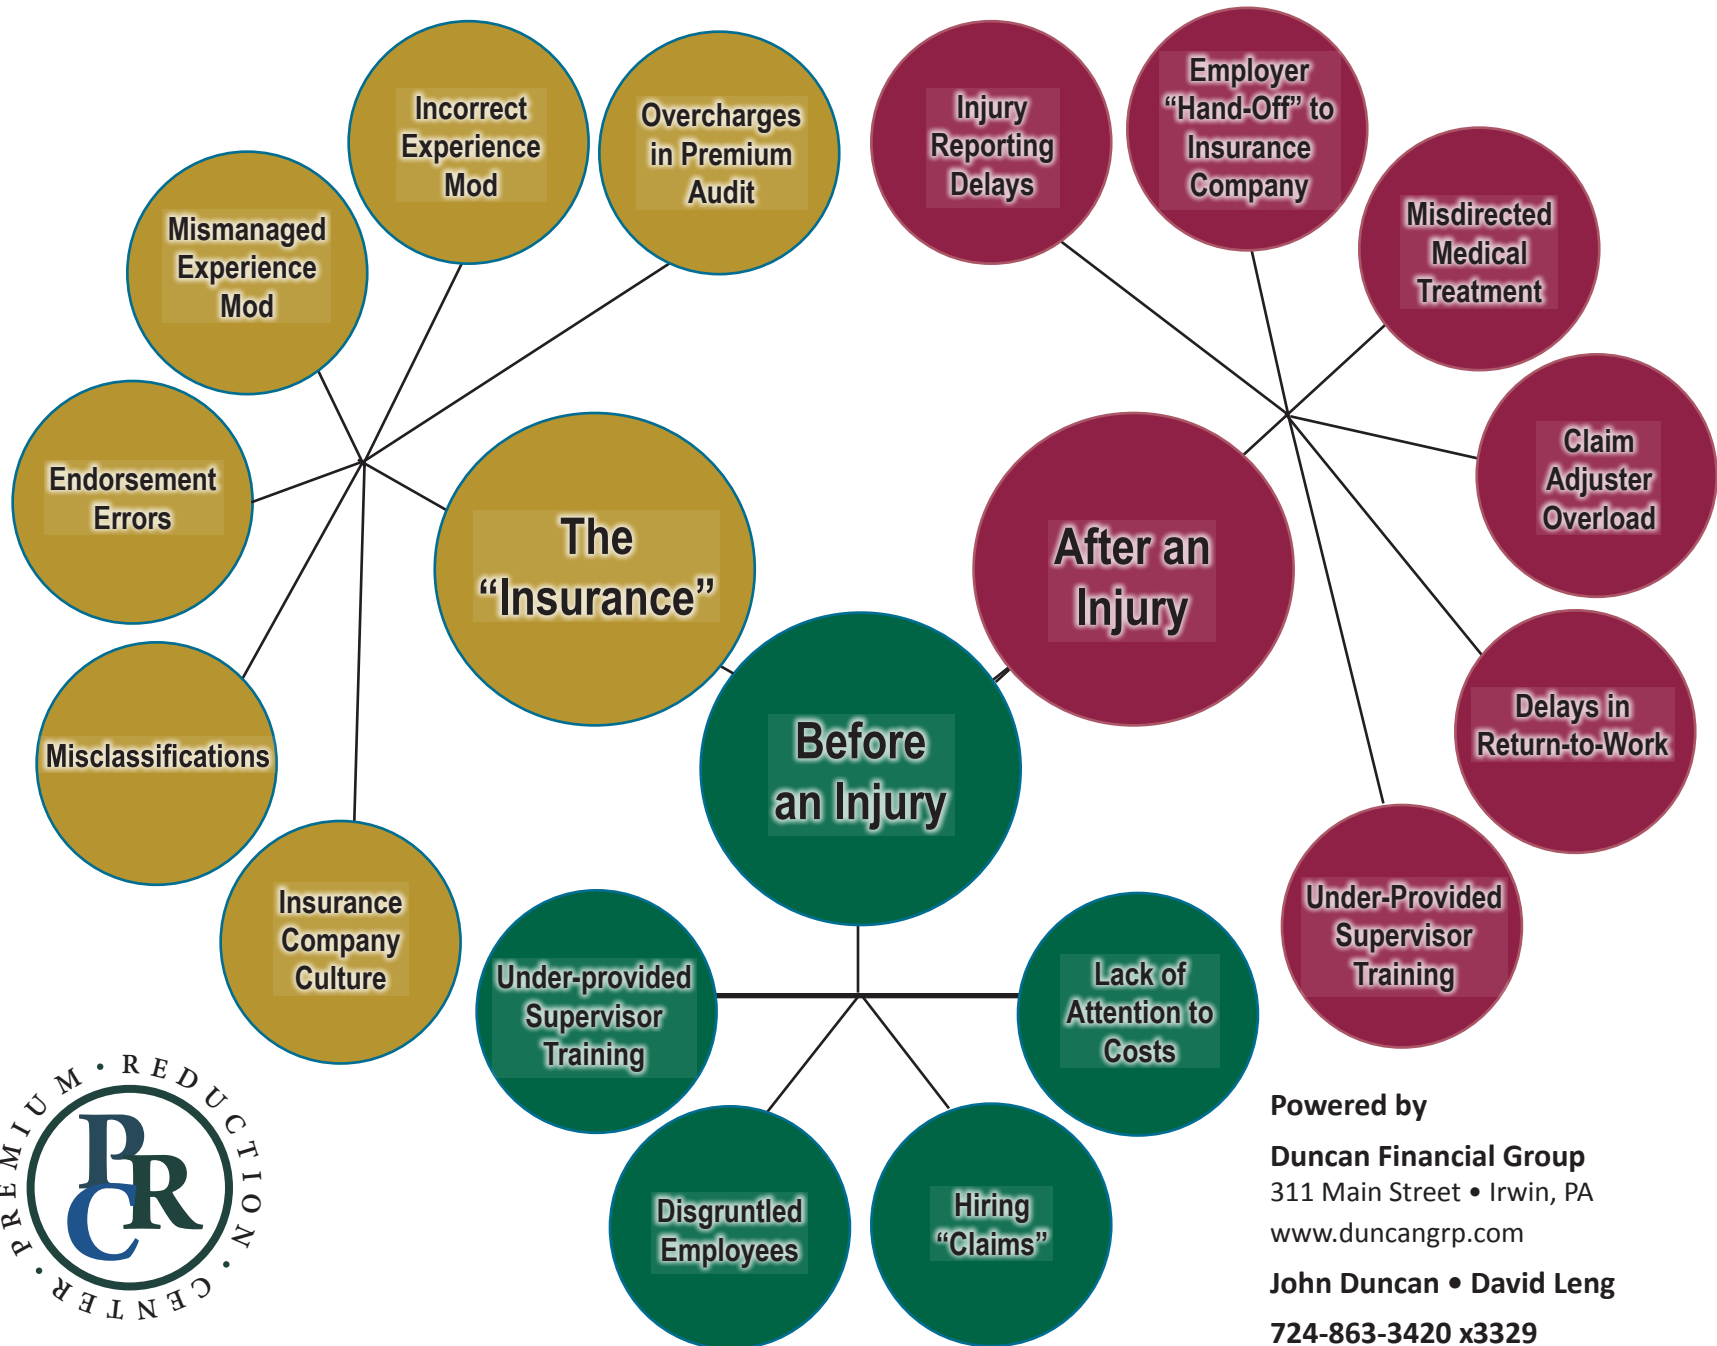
Incorrect Experience Mod

Overcharges in Premium Audit

Mismanaged Experience Mod

Endorsement Errors

The "Insurance"

Misclassifications

Insurance Company Culture

Injury Reporting Delays

Employer "Hand-Off" to Insurance Company

Misdirected Medical Treatment

Claim Adjuster Overload

After an Injury

Delays in Return-to-Work

Under-Provided Supervisor Training

Before an Injury

Under-provided Supervisor Training

Lack of Attention to Costs

Disgruntled Employees

Hiring "Claims"

PREMIUM • REDUCTION • CENTER

PRC

Powered by

Duncan Financial Group
311 Main Street • Irwin, PA
www.duncangrp.com

John Duncan • David Leng

724-863-3420 x3329